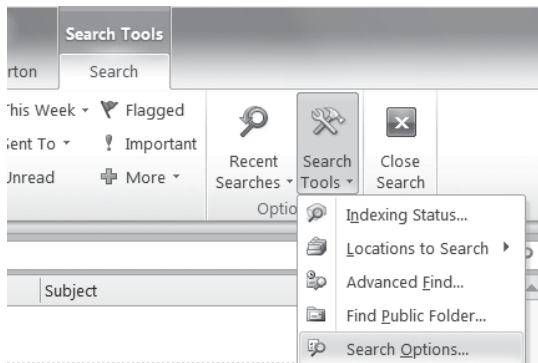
Search Tools

rton

Search

This Week ▾

Flagged

Sent To ▾

Important

Unread

More ▾

Recent Searches ▾

Search Tools ▾

Close Search

Optio

Indexing Status...

Locations to Search ▸

Advanced Find...

Find Public Folder...

Search Options...

Subject